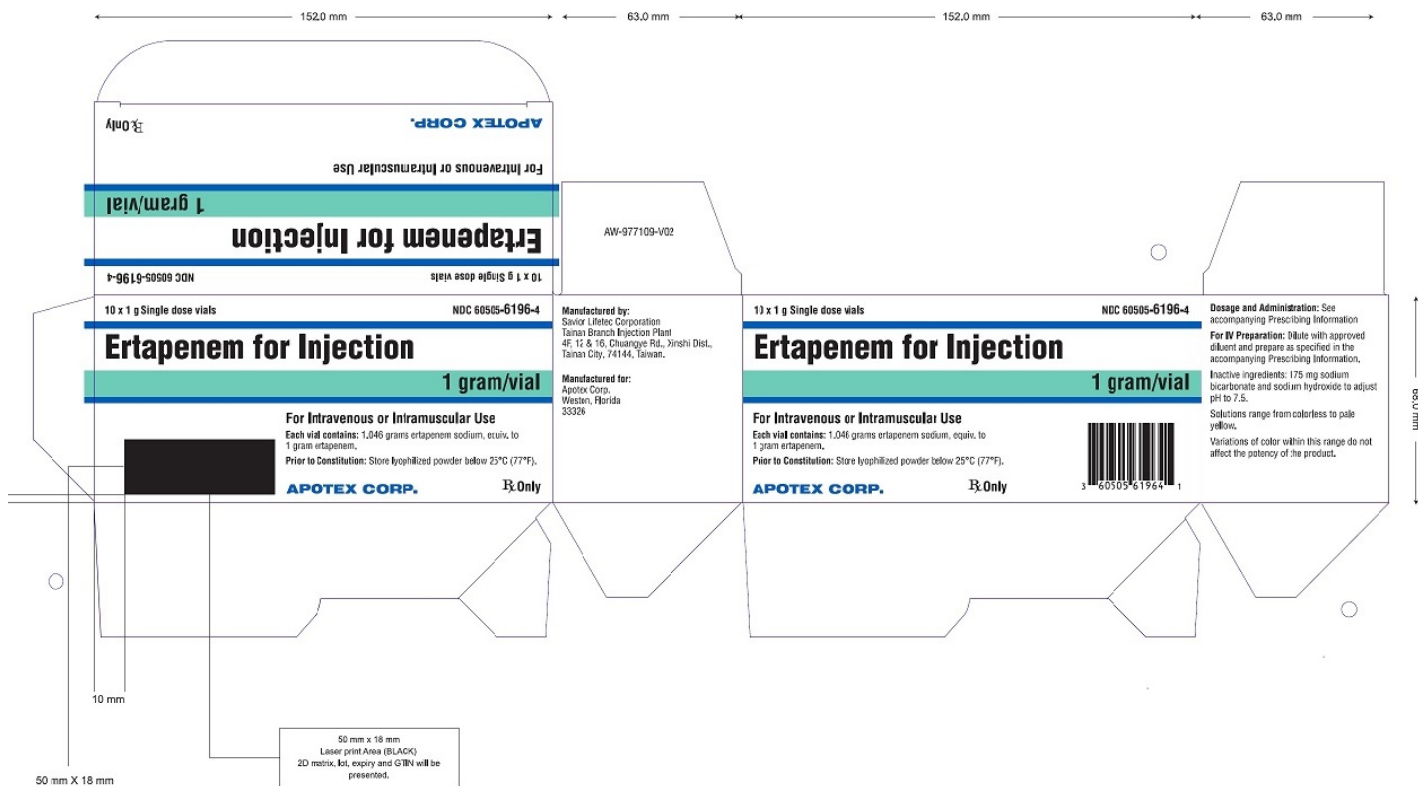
152.0 mm
63.0 mm
152.0 mm
63.0 mm

℞ Only
APOTEX CORP.
For Intravenous or Intramuscular Use
1 gram/vial
Ertapenem for Injection
NDC 60505-6196-4
10 x 1 g Single dose vials

AW-977109-V02

10 x 1 g Single dose vials
NDC 60505-6196-4
Ertapenem for Injection
1 gram/vial
For Intravenous or Intramuscular Use
Each vial contains: 1.046 grams ertapenem sodium, equiv. to 1 gram ertapenem.
Prior to Constitution: Store lyophilized powder below 25°C (77°F).
APOTEX CORP.
℞ Only

Manufactured by:
Savior Lifetec Corporation
Tainan Branch Injection Plant
4F, 12 & 16, Chuangye Rd., Xinshi Dist., Tainan City, 74144, Taiwan.

Manufactured for:
Apotex Corp.
Westen, Florida
33326

10 x 1 g Single dose vials
NDC 60505-6196-4
Ertapenem for Injection
1 gram/vial
For Intravenous or Intramuscular Use
Each vial contains: 1.046 grams ertapenem sodium, equiv. to 1 gram ertapenem.
Prior to Constitution: Store lyophilized powder below 25°C (77°F).
APOTEX CORP.
℞ Only
3 60505 61964 1

Dosage and Administration: See accompanying Prescribing Information
For IV Preparation: Dilute with approved diluent and prepare as specified in the accompanying Prescribing Information.
Inactive ingredients: 175 mg sodium bicarbonate and sodium hydroxide to adjust pH to 7.5.
Solutions range from colorless to pale yellow.
Variations of color within this range do not affect the potency of the product.

68.0 mm

10 mm
50 mm X 18 mm

50 mm x 18 mm
Laser print Area (BLACK)
2D matrix, lot, expiry and GTIN will be presented.